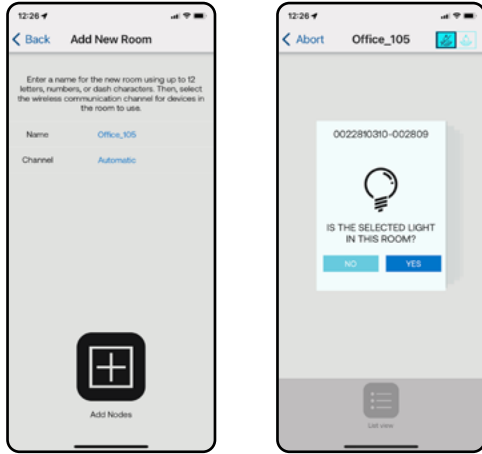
12:26

Back Add New Room

Enter a name for the new room using up to 12 letters, numbers, or dash characters. Then, select the wireless communication channel for devices in the room to use.

Name Office_105

Channel Automatic

Add Nodes

12:26

Abort Office_105

0022810310-002809

IS THE SELECTED LIGHT IN THIS ROOM?

NO YES

List view